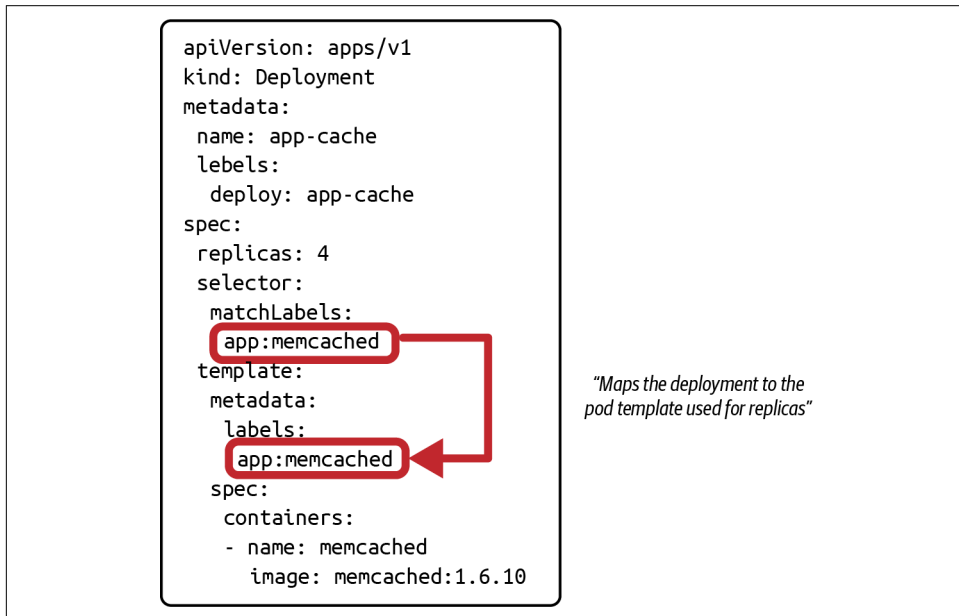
```
apiVersion: apps/v1
kind: Deployment
metadata:
 name: app-cache
 lebels:
  deploy: app-cache
spec:
 replicas: 4
 selector:
  matchLabels:
   app:memcached
 template:
  metadata:
   labels:
    app:memcached
  spec:
   containers:
   - name: memcached
     image: memcached:1.6.10
```

“Maps the deployment to the pod template used for replicas”